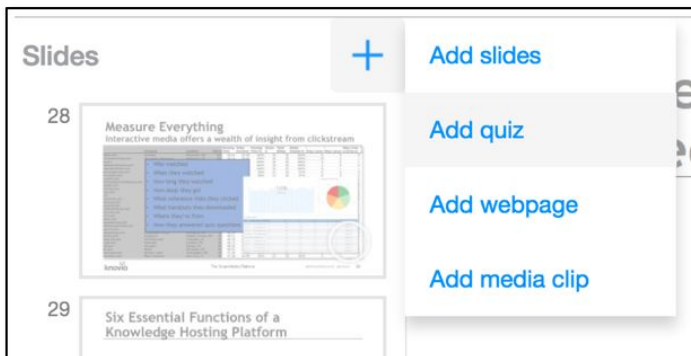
Slides

+

Add slides

Add quiz

Add webpage

Add media clip

28

Measure Everything

Interactive media offers a wealth of insight from clickstream

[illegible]

knovio

29

Six Essential Functions of a Knowledge Hosting Platform